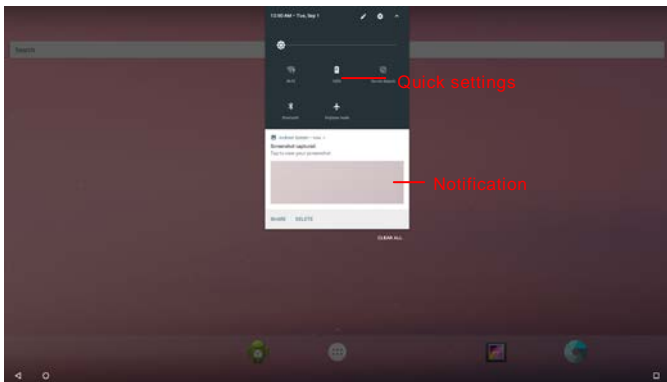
12:00 AM • Tue, Sep 1

Search

Wi-Fi

Auto

Auto-rotate

Bluetooth

Airplane mode

Quick settings

Android System • now

Screenshot captured

Tap to view your screenshot

Notification

SHARE DELETE

CLEAR ALL